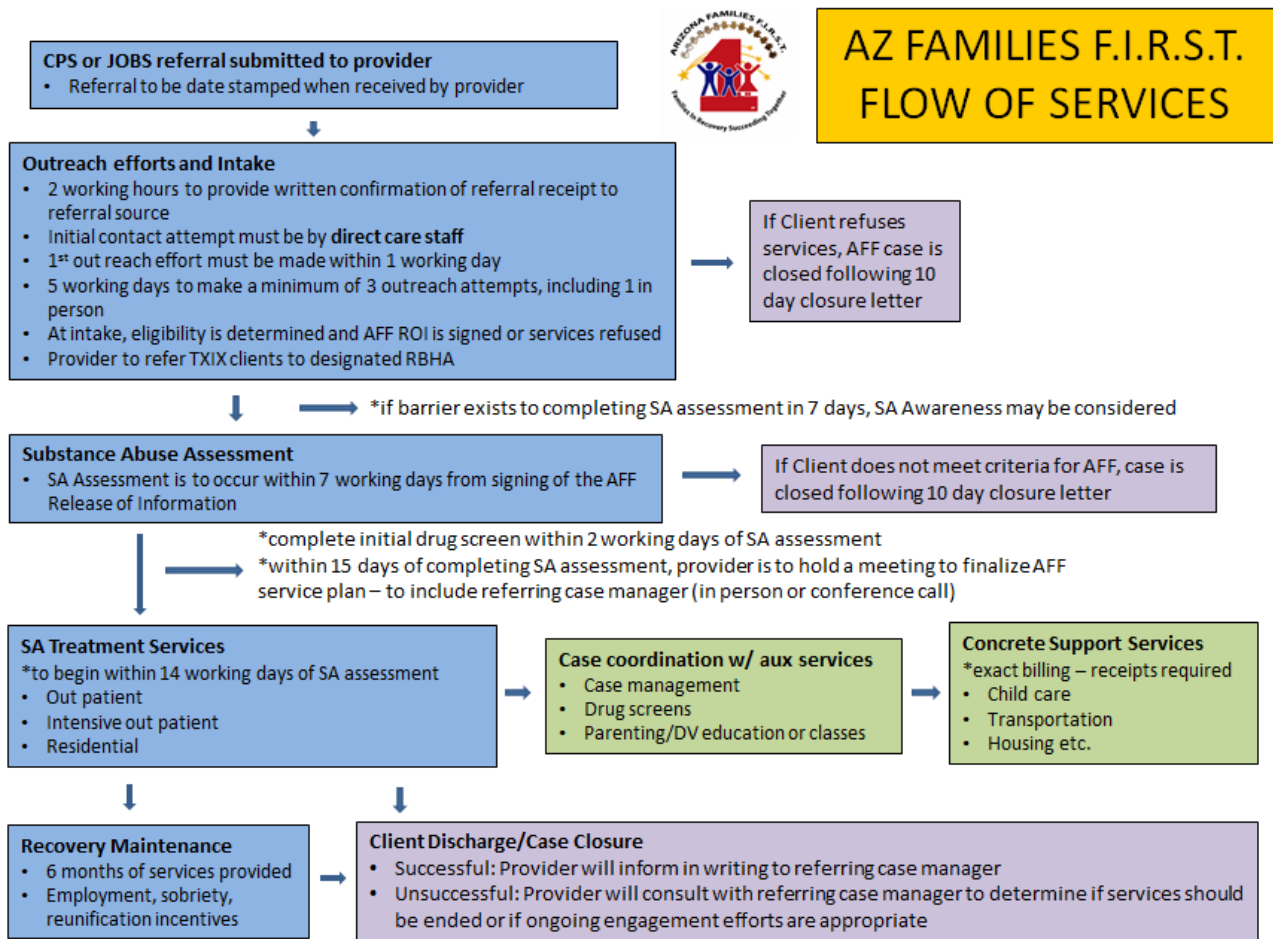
ARIZONA FAMILIES F.I.R.S.T.
Families In Recovery Succeeding Together

AZ FAMILIES F.I.R.S.T. FLOW OF SERVICES

**CPS or JOBS referral submitted to provider**
- Referral to be date stamped when received by provider

**Outreach efforts and Intake**
- 2 working hours to provide written confirmation of referral receipt to referral source
- Initial contact attempt must be by **direct care staff**
- 1$^{st}$ out reach effort must be made within 1 working day
- 5 working days to make a minimum of 3 outreach attempts, including 1 in person
- At intake, eligibility is determined and AFF ROI is signed or services refused
- Provider to refer TXIX clients to designated RBHA

If Client refuses services, AFF case is closed following 10 day closure letter

*if barrier exists to completing SA assessment in 7 days, SA Awareness may be considered

**Substance Abuse Assessment**
- SA Assessment is to occur within 7 working days from signing of the AFF Release of Information

If Client does not meet criteria for AFF, case is closed following 10 day closure letter

*complete initial drug screen within 2 working days of SA assessment
*within 15 days of completing SA assessment, provider is to hold a meeting to finalize AFF service plan – to include referring case manager (in person or conference call)

**SA Treatment Services**
*to begin within 14 working days of SA assessment
- Out patient
- Intensive out patient
- Residential

**Case coordination w/ aux services**
- Case management
- Drug screens
- Parenting/DV education or classes

**Concrete Support Services**
*exact billing – receipts required
- Child care
- Transportation
- Housing etc.

**Recovery Maintenance**
- 6 months of services provided
- Employment, sobriety, reunification incentives

**Client Discharge/Case Closure**
- Successful: Provider will inform in writing to referring case manager
- Unsuccessful: Provider will consult with referring case manager to determine if services should be ended or if ongoing engagement efforts are appropriate